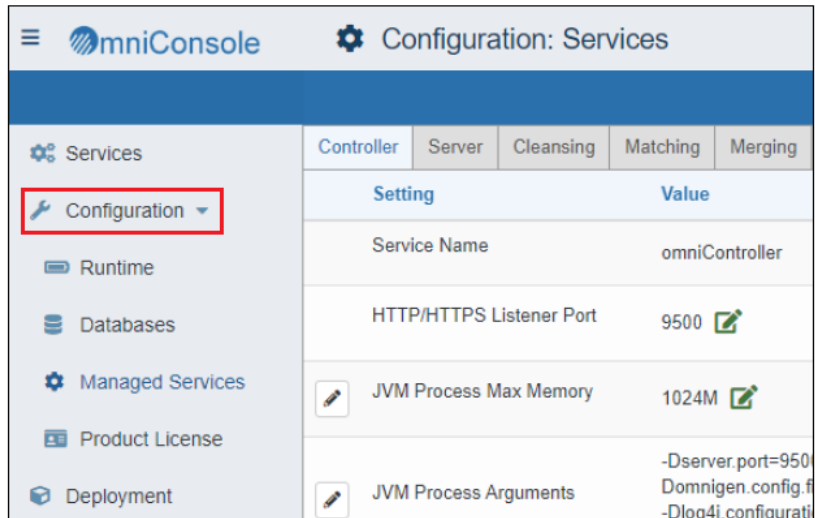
OmniConsole

Configuration: Services

Services

Configuration

Runtime

Databases

Managed Services

Product License

Deployment

| Controller | Server | Cleansing | Matching | Merging |
|---|---|---|---|---|

| Setting | Value |
|---|---|
| Service Name | omniController |
| HTTP/HTTPS Listener Port | 9500 |
| JVM Process Max Memory | 1024M |
| JVM Process Arguments | -Dserver.port=950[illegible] Domnigen.config.f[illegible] -Dlog4j.configurati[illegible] |